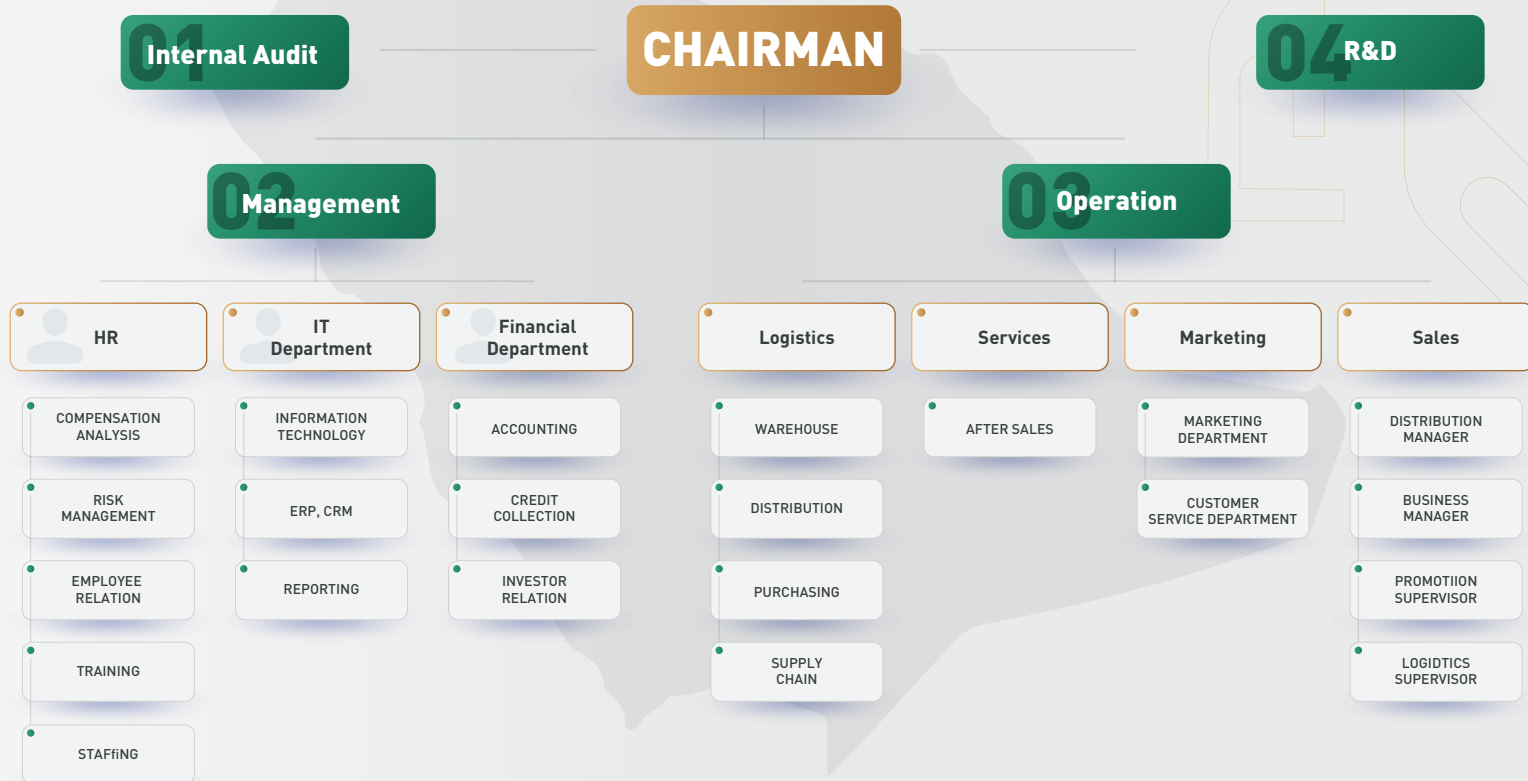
01 Internal Audit

CHAIRMAN

04 R&D

02 Management

03 Operation

HR

COMPENSATION ANALYSIS

RISK MANAGEMENT

EMPLOYEE RELATION

TRAINING

STAFfiNG

IT Department

INFORMATION TECHNOLOGY

ERP, CRM

REPORTING

Financial Department

ACCOUNTING

CREDIT COLLECTION

INVESTOR RELATION

Logistics

WAREHOUSE

DISTRIBUTION

PURCHASING

SUPPLY CHAIN

Services

AFTER SALES

Marketing

MARKETING DEPARTMENT

CUSTOMER SERVICE DEPARTMENT

Sales

DISTRIBUTION MANAGER

BUSINESS MANAGER

PROMOTIION SUPERVISOR

LOGIDTICS SUPERVISOR